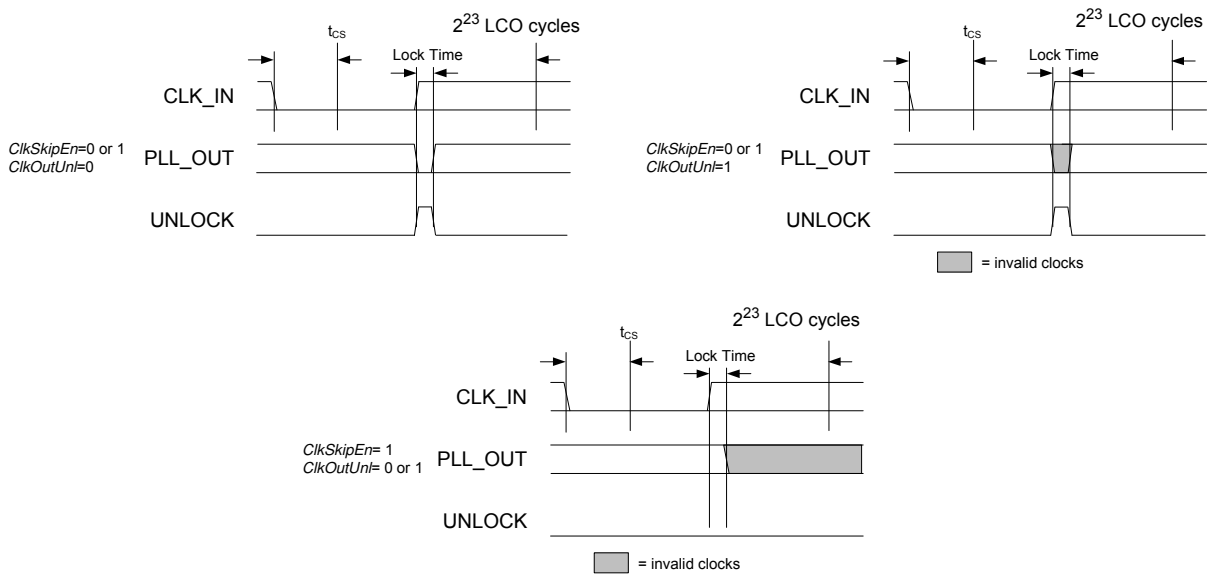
$t_{CS}$

$2^{23}$ LCO cycles

Lock Time

CLK_IN

ClkSkipEn=0 or 1
ClkOutUnl=0

PLL_OUT

UNLOCK

$t_{CS}$

$2^{23}$ LCO cycles

Lock Time

CLK_IN

ClkSkipEn=0 or 1
ClkOutUnl=1

PLL_OUT

UNLOCK

= invalid clocks

$t_{CS}$

$2^{23}$ LCO cycles

Lock Time

CLK_IN

ClkSkipEn= 1
ClkOutUnl= 0 or 1

PLL_OUT

UNLOCK

= invalid clocks